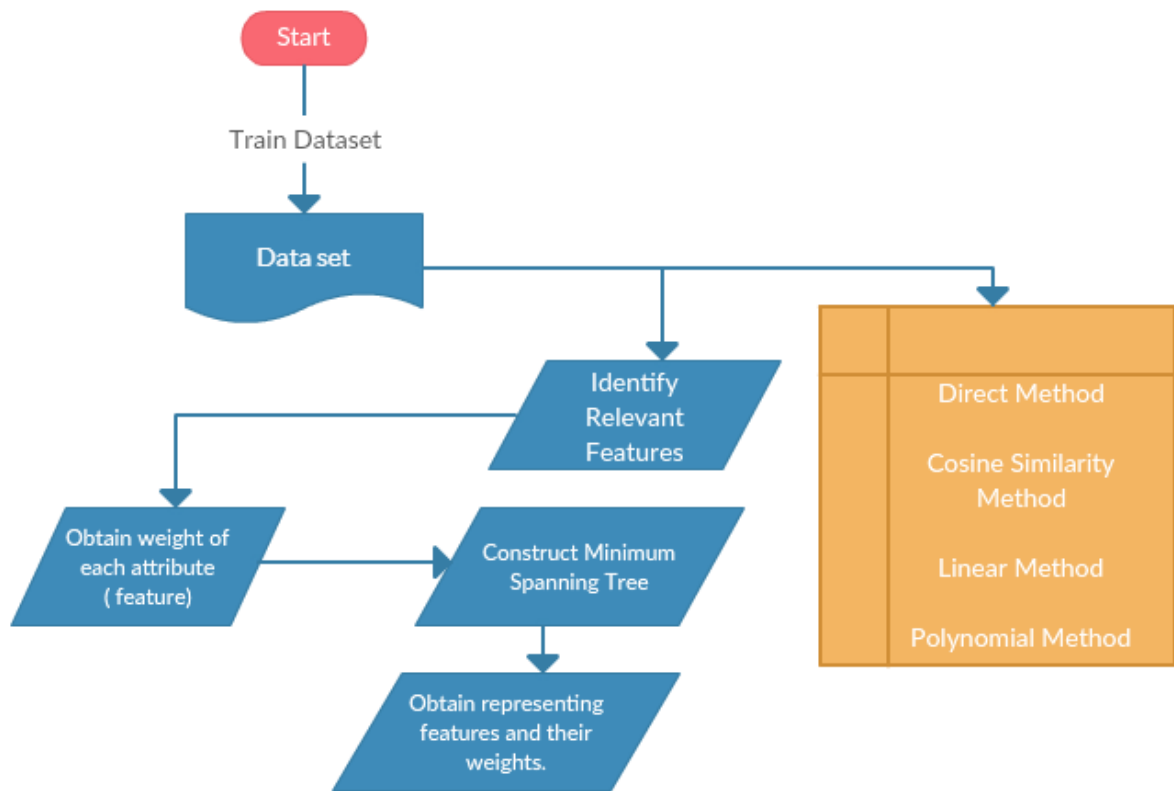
Start

Train Dataset

Data set

Identify Relevant Features

Direct Method

Cosine Similarity Method

Linear Method

Polynomial Method

Obtain weight of each attribute ( feature)

Construct Minimum Spanning Tree

Obtain representing features and their weights.